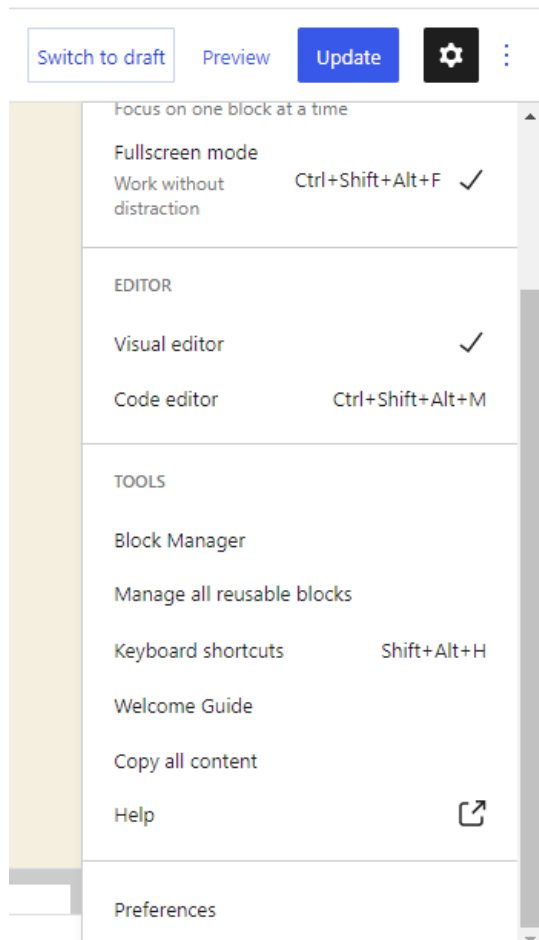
Switch to draft
Preview
Update

Focus on one block at a time

Fullscreen mode
Work without distraction
Ctrl+Shift+Alt+F ✓

EDITOR

Visual editor ✓

Code editor Ctrl+Shift+Alt+M

TOOLS

Block Manager

Manage all reusable blocks

Keyboard shortcuts Shift+Alt+H

Welcome Guide

Copy all content

Help

Preferences